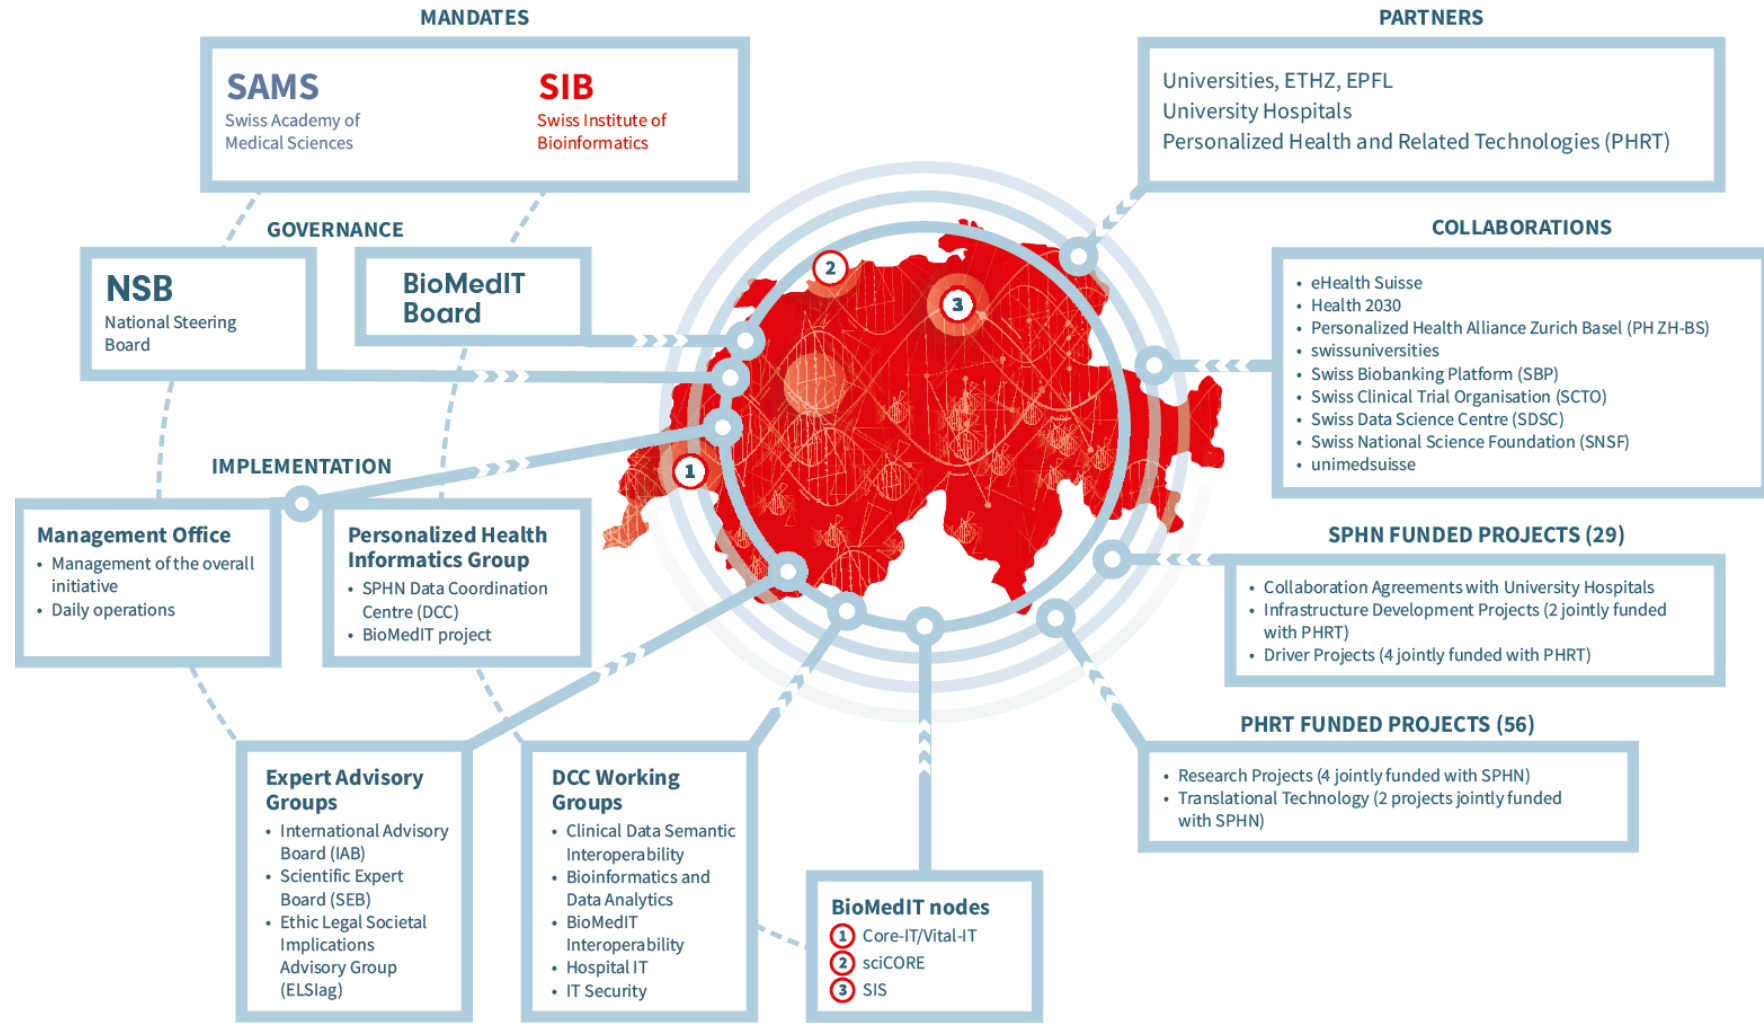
MANDATES

SAMS
Swiss Academy of Medical Sciences

SIB
Swiss Institute of Bioinformatics

PARTNERS

Universities, ETHZ, EPFL
University Hospitals
Personalized Health and Related Technologies (PHRT)

GOVERNANCE

NSB
National Steering Board

BioMedIT Board

COLLABORATIONS

- eHealth Suisse
- Health 2030
- Personalized Health Alliance Zurich Basel (PH ZH-BS)
- swissuniversities
- Swiss Biobanking Platform (SBP)
- Swiss Clinical Trial Organisation (SCTO)
- Swiss Data Science Centre (SDSC)
- Swiss National Science Foundation (SNSF)
- unimedsuisse

IMPLEMENTATION

Management Office
- Management of the overall initiative
- Daily operations

Personalized Health Informatics Group
- SPHN Data Coordination Centre (DCC)
- BioMedIT project

SPHN FUNDED PROJECTS (29)

- Collaboration Agreements with University Hospitals
- Infrastructure Development Projects (2 jointly funded with PHRT)
- Driver Projects (4 jointly funded with PHRT)

PHRT FUNDED PROJECTS (56)

- Research Projects (4 jointly funded with SPHN)
- Translational Technology (2 projects jointly funded with SPHN)

Expert Advisory Groups
- International Advisory Board (IAB)
- Scientific Expert Board (SEB)
- Ethic Legal Societal Implications Advisory Group (ELSIag)

DCC Working Groups
- Clinical Data Semantic Interoperability
- Bioinformatics and Data Analytics
- BioMedIT Interoperability
- Hospital IT
- IT Security

BioMedIT nodes
1 Core-IT/Vital-IT
2 sciCORE
3 SIS

1
2
3